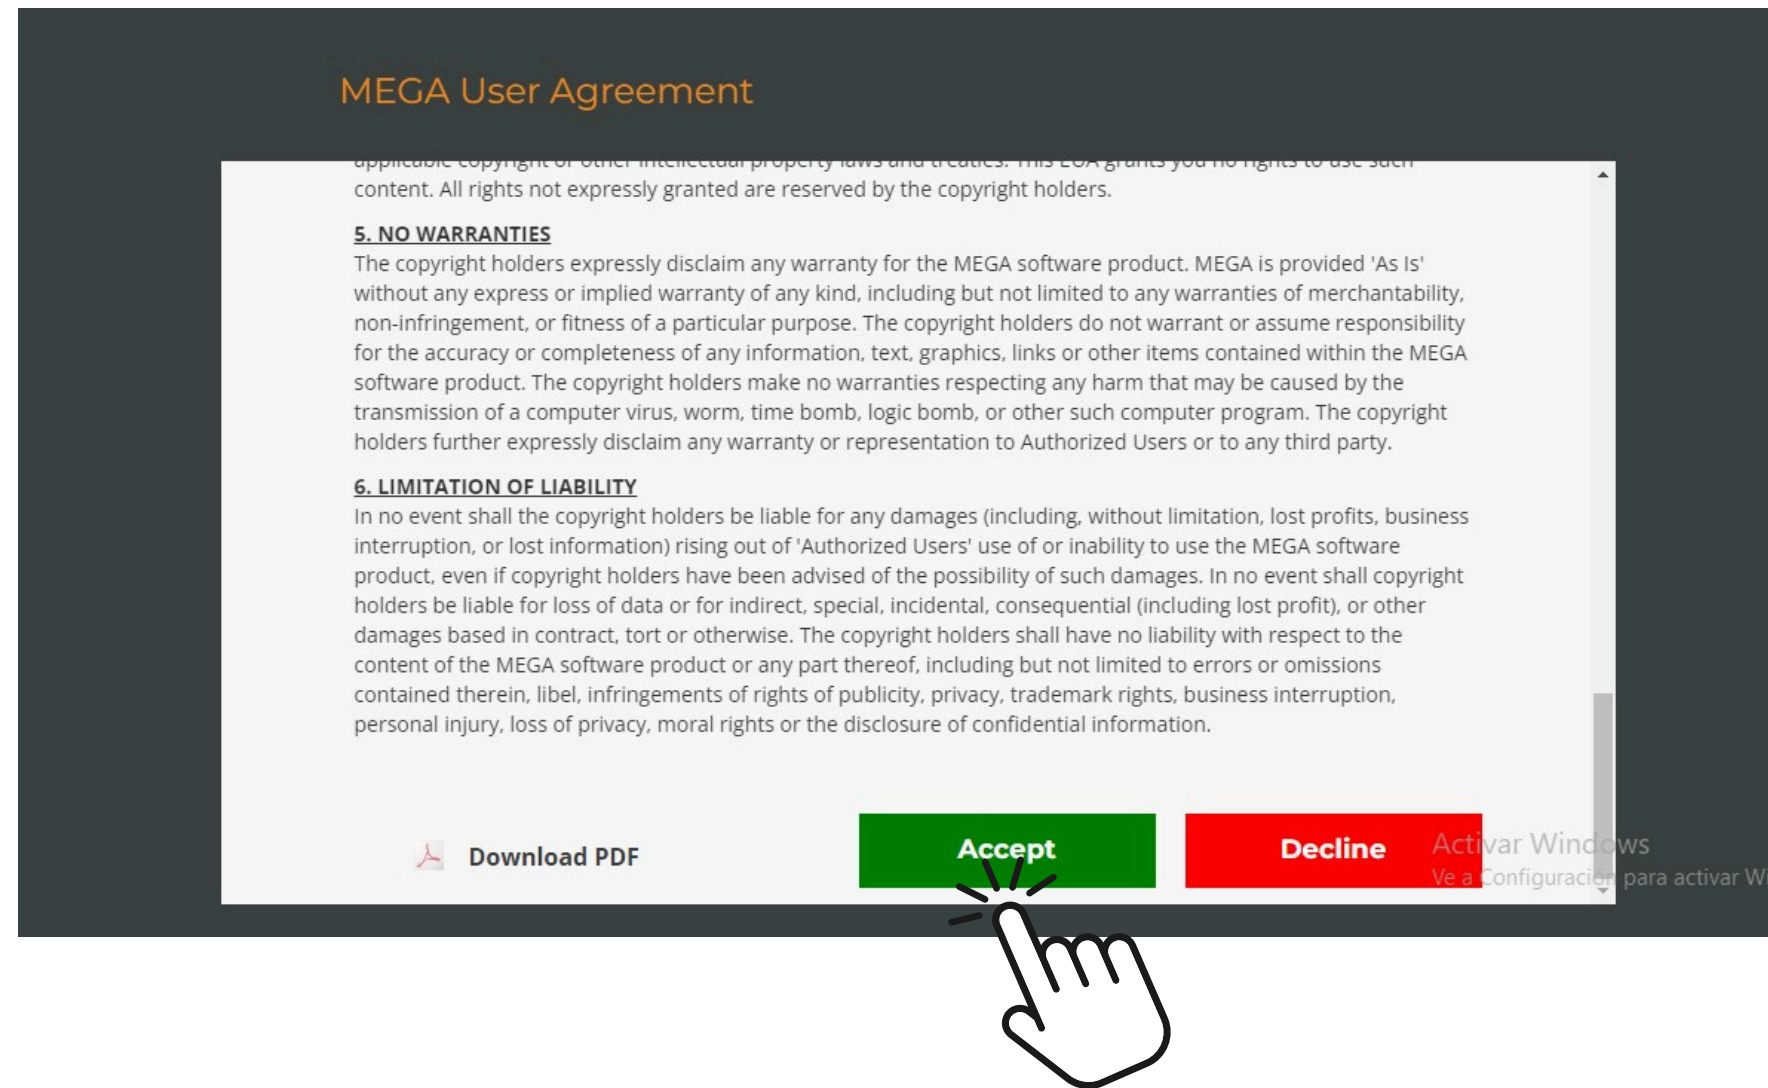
MEGA User Agreement

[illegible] content. All rights not expressly granted are reserved by the copyright holders.

5. NO WARRANTIES
The copyright holders expressly disclaim any warranty for the MEGA software product. MEGA is provided 'As Is' without any express or implied warranty of any kind, including but not limited to any warranties of merchantability, non-infringement, or fitness of a particular purpose. The copyright holders do not warrant or assume responsibility for the accuracy or completeness of any information, text, graphics, links or other items contained within the MEGA software product. The copyright holders make no warranties respecting any harm that may be caused by the transmission of a computer virus, worm, time bomb, logic bomb, or other such computer program. The copyright holders further expressly disclaim any warranty or representation to Authorized Users or to any third party.

6. LIMITATION OF LIABILITY
In no event shall the copyright holders be liable for any damages (including, without limitation, lost profits, business interruption, or lost information) rising out of 'Authorized Users' use of or inability to use the MEGA software product, even if copyright holders have been advised of the possibility of such damages. In no event shall copyright holders be liable for loss of data or for indirect, special, incidental, consequential (including lost profit), or other damages based in contract, tort or otherwise. The copyright holders shall have no liability with respect to the content of the MEGA software product or any part thereof, including but not limited to errors or omissions contained therein, libel, infringements of rights of publicity, privacy, trademark rights, business interruption, personal injury, loss of privacy, moral rights or the disclosure of confidential information.

Download PDF

Accept

Decline

Activar Windows
Ve a Configuración para activar W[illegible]